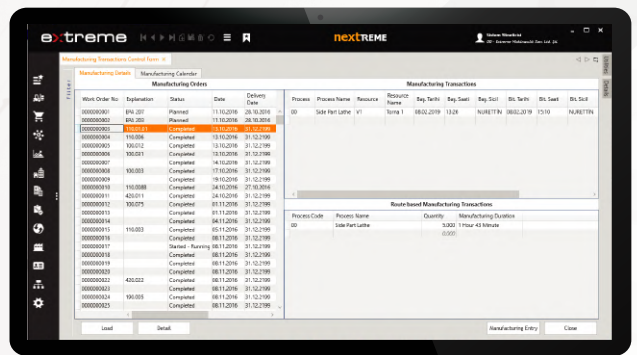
extreme

nextREME

Manufacturing Transactions Control Form

Manufacturing Details | Manufacturing Calendar

Manufacturing Orders

| Work Order No | Explanation | Status | Date | Delivery Date |
|---|---|---|---|---|
| 0000000001 | BNL.207 | Planned | 11.10.2016 | 28.10.2016 |
| 0000000002 | BNL.200 | Planned | 11.10.2016 | 28.10.2016 |
| 0000000003 | 110.01.01 | Completed | 13.10.2016 | 31.12.2199 |
| 0000000004 | 110.006 | Completed | 13.10.2016 | 31.12.2199 |
| 0000000005 | 100.012 | Completed | 13.10.2016 | 31.12.2199 |
| 0000000006 | 100.021 | Completed | 13.10.2016 | 31.12.2199 |
| 0000000007 | | Completed | 14.10.2016 | 31.12.2199 |
| 0000000008 | 100.003 | Completed | 17.10.2016 | 31.12.2199 |
| 0000000009 | | Completed | 19.10.2016 | 31.12.2199 |
| 0000000010 | 110.0088 | Completed | 24.10.2016 | 27.10.2016 |
| 0000000011 | 420.011 | Completed | 24.10.2016 | 31.12.2199 |
| 0000000012 | 100.075 | Completed | 01.11.2016 | 31.12.2199 |
| 0000000013 | | Completed | 01.11.2016 | 31.12.2199 |
| 0000000014 | | Completed | 04.11.2016 | 31.12.2199 |
| 0000000015 | 110.003 | Completed | 05.11.2016 | 31.12.2199 |
| 0000000016 | | Completed | 08.11.2016 | 31.12.2199 |
| 0000000017 | | Started - Running | 08.11.2016 | 31.12.2199 |
| 0000000018 | | Completed | 08.11.2016 | 31.12.2199 |
| 0000000019 | | Completed | 08.11.2016 | 31.12.2199 |
| 0000000020 | | Completed | 08.11.2016 | 31.12.2199 |
| 0000000022 | 420.022 | Completed | 08.11.2016 | 31.12.2199 |
| 0000000023 | | Completed | 08.11.2016 | 31.12.2199 |
| 0000000024 | 100.003 | Completed | 08.11.2016 | 31.12.2199 |
| 0000000025 | | Completed | 08.11.2016 | 31.12.2199 |

Manufacturing Transactions

| Process | Process Name | Resource | Resource Name | Baş. Tarihi | Baş. Saati | Baş. Sicil | Bit. Tarihi | Bit. Saati | Bit. Sicil |
|---|---|---|---|---|---|---|---|---|---|
| 00 | Side Part Lathe | V1 | Torna 1 | 08.02.2019 | 13:28 | NURETTIN | 08.02.2019 | 15:10 | NURETTIN |

Route-based Manufacturing Transactions

| Process Code | Process Name | Quantity | Manufacturing Duration |
|---|---|---|---|
| 00 | Side Part Lathe | 5.000 | 1 Hour 43 Minute |
| | | 0.000 | |

Load | Detail | Manufacturing Entry | Close